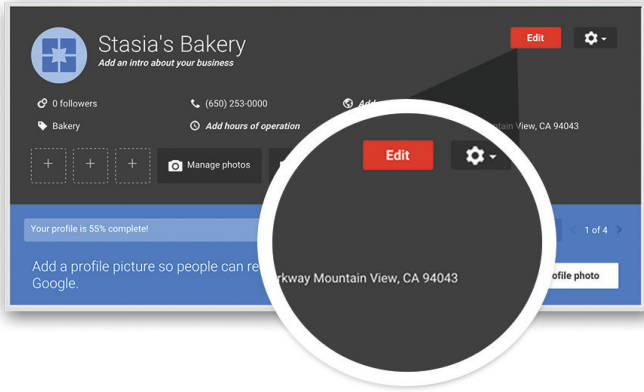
Stasia's Bakery
Add an intro about your business

Edit

0 followers
(650) 253-0000
Add
Bakery
Add hours of operation
ntain View, CA 94043

+ + +
Manage photos

Edit

Your profile is 55% complete!
1 of 4

Add a profile picture so people can re
Google.
rkway Mountain View, CA 94043
ofile photo